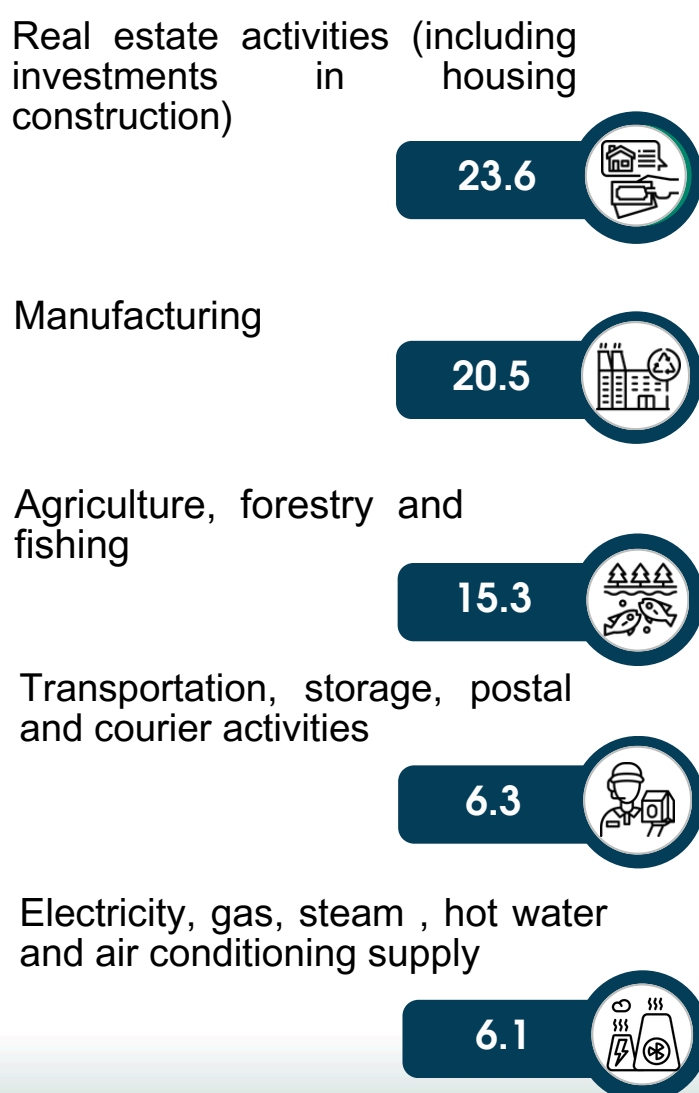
Real estate activities (including investments in housing construction)

23.6

Manufacturing

20.5

Agriculture, forestry and fishing

15.3

Transportation, storage, postal and courier activities

6.3

Electricity, gas, steam , hot water and air conditioning supply

6.1